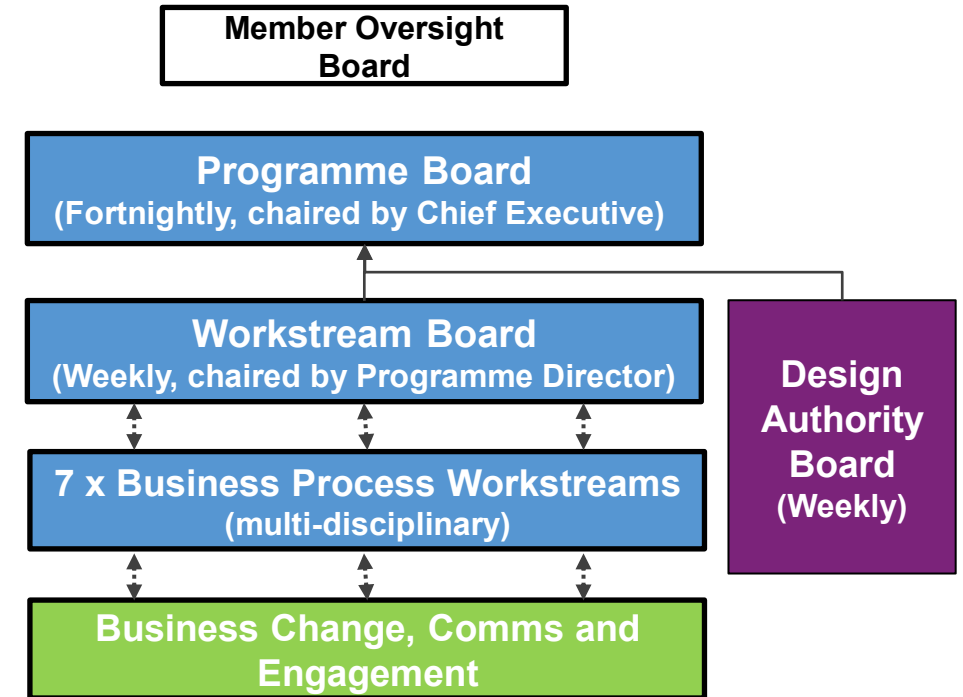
Member Oversight Board

Programme Board
(Fortnightly, chaired by Chief Executive)

Workstream Board
(Weekly, chaired by Programme Director)

Design Authority Board
(Weekly)

7 x Business Process Workstreams
(multi-disciplinary)

Business Change, Comms and Engagement